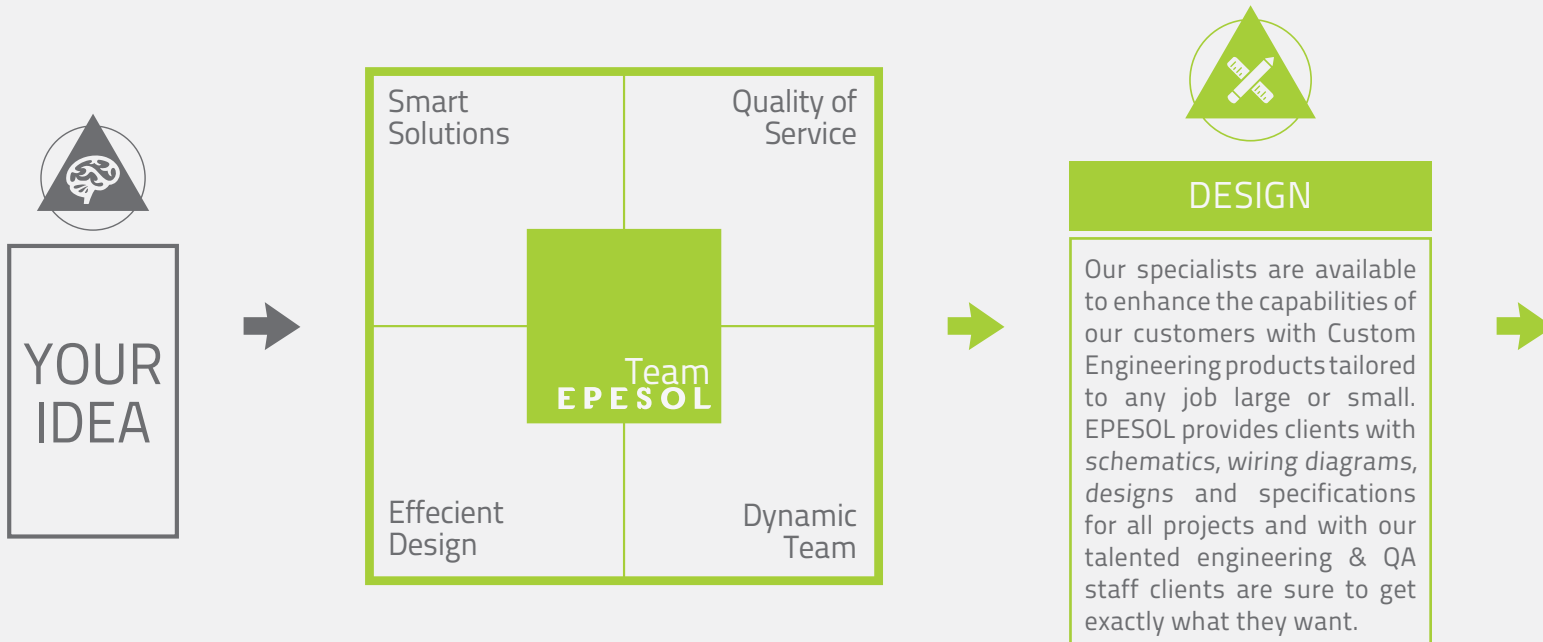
YOUR IDEA

Smart Solutions

Quality of Service

Team
EPESOL

Effecient Design

Dynamic Team

DESIGN

Our specialists are available to enhance the capabilities of our customers with Custom Engineering products tailored to any job large or small. EPESOL provides clients with *schematics*, *wiring diagrams*, *designs* and specifications for all projects and with our talented engineering & QA staff clients are sure to get exactly what they want.